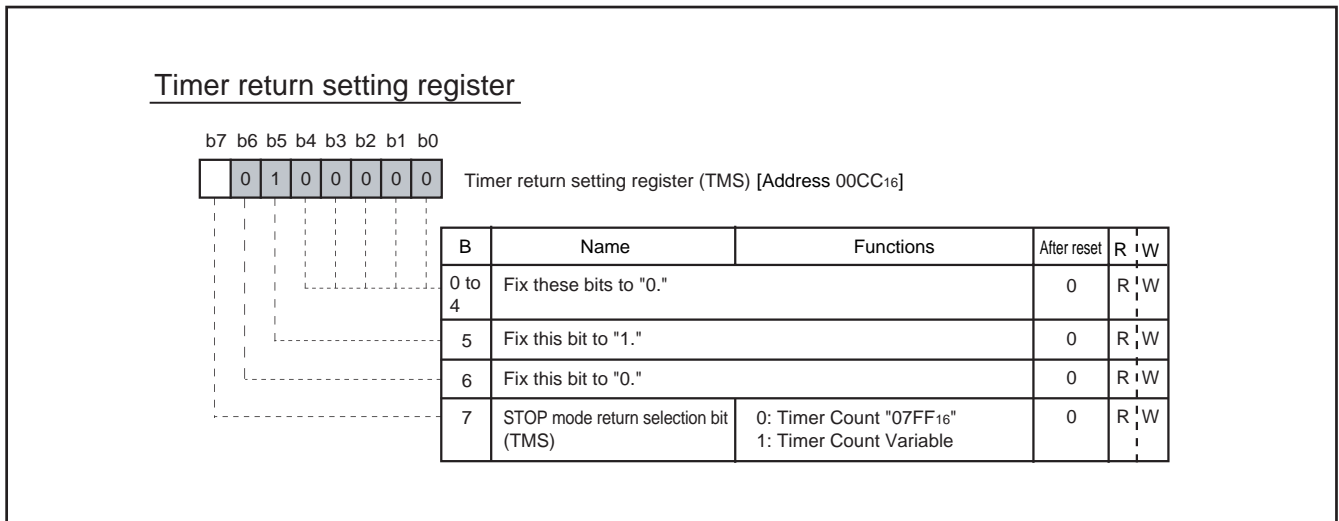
Timer return setting register

b7 b6 b5 b4 b3 b2 b1 b0

| | 0 | 1 | 0 | 0 | 0 | 0 | 0 |

Timer return setting register (TMS) [Address $00CC_{16}$]

| B | Name | Functions | After reset | R | W |
|---|---|---|---|---|---|
| 0 to 4 | Fix these bits to "0." | | 0 | R | W |
| 5 | Fix this bit to "1." | | 0 | R | W |
| 6 | Fix this bit to "0." | | 0 | R | W |
| 7 | STOP mode return selection bit (TMS) | 0: Timer Count "$07FF_{16}$" 1: Timer Count Variable | 0 | R | W |